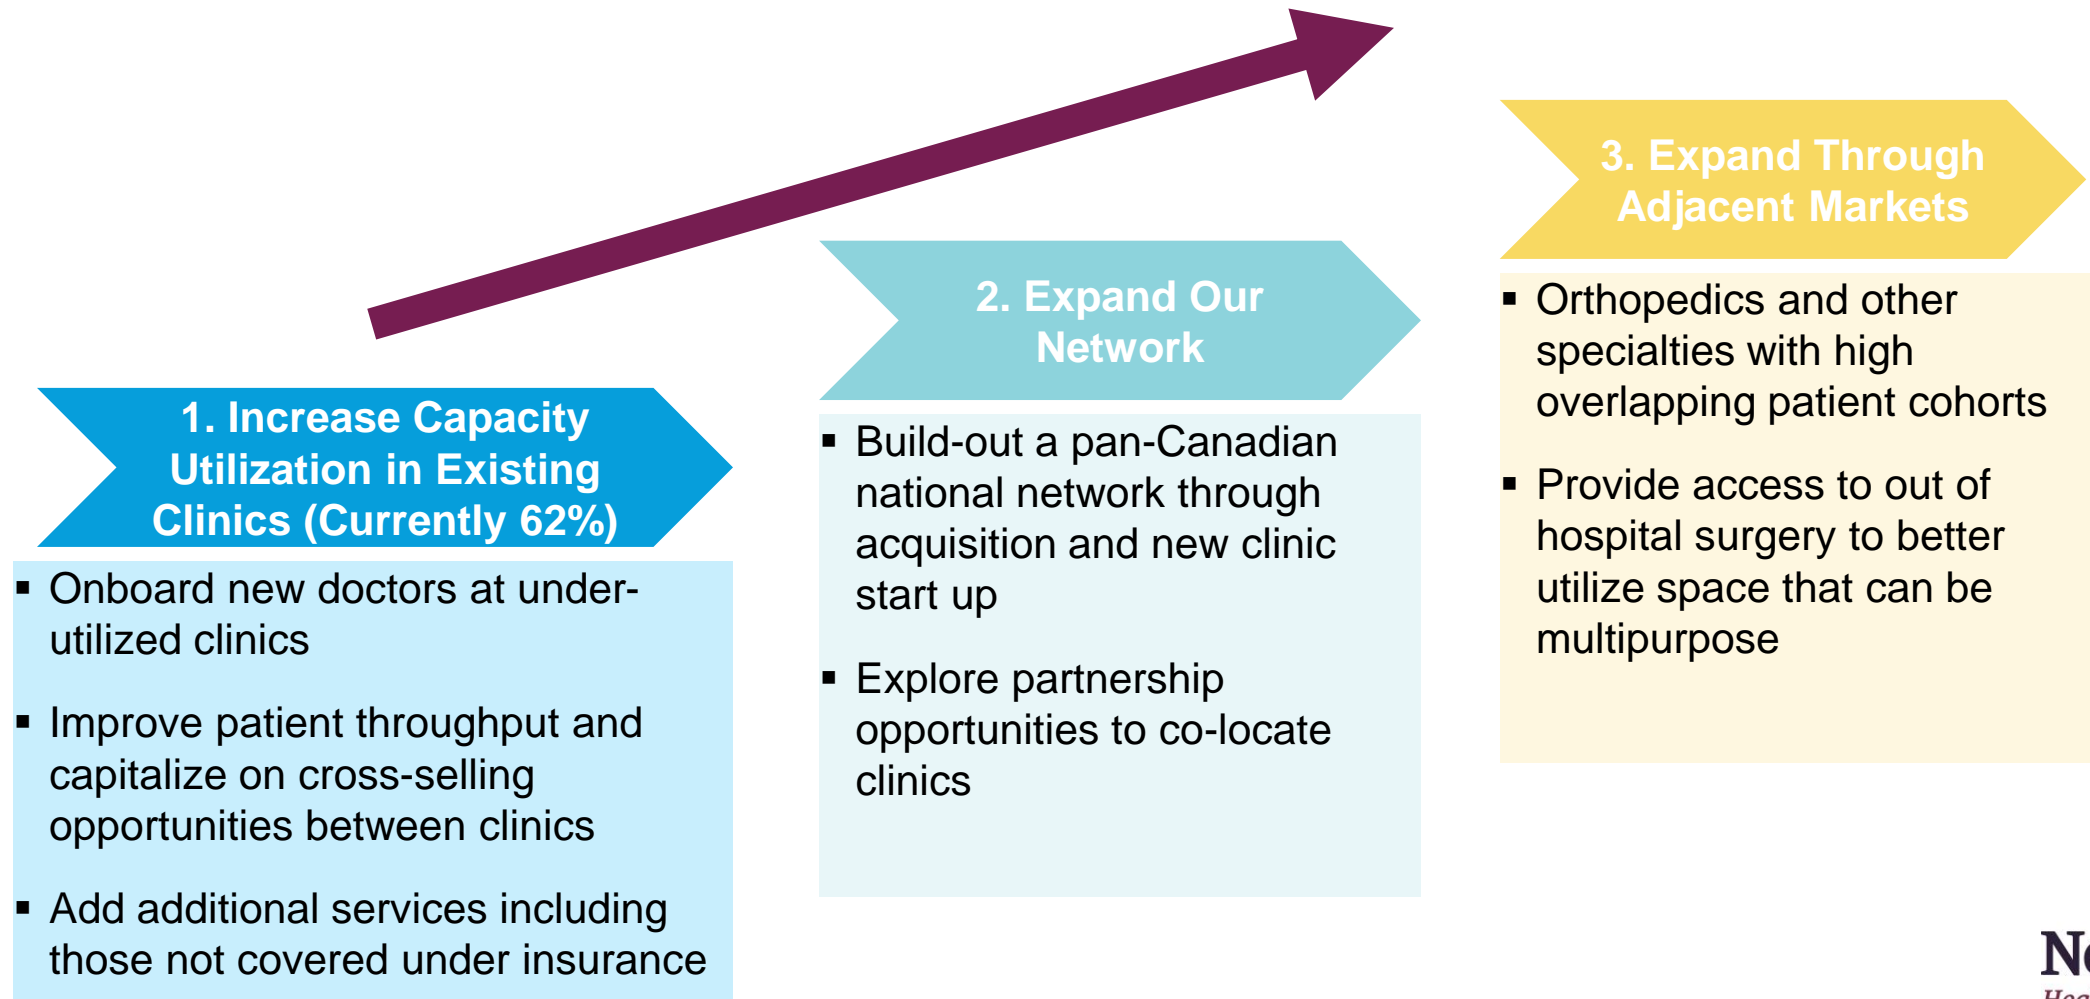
1. Increase Capacity Utilization in Existing Clinics (Currently 62%)

▪ Onboard new doctors at under-utilized clinics

▪ Improve patient throughput and capitalize on cross-selling opportunities between clinics

▪ Add additional services including those not covered under insurance

2. Expand Our Network

▪ Build-out a pan-Canadian national network through acquisition and new clinic start up

▪ Explore partnership opportunities to co-locate clinics

3. Expand Through Adjacent Markets

▪ Orthopedics and other specialties with high overlapping patient cohorts

▪ Provide access to out of hospital surgery to better utilize space that can be multipurpose

N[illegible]